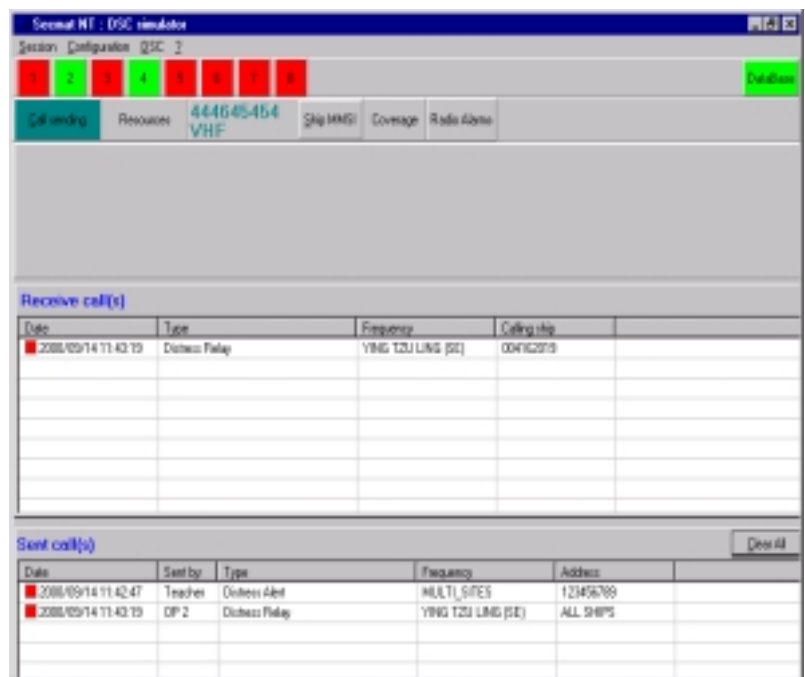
Seemat NT : DSC simulator

Session Configuration DSC ?

1 2 3 4 5 6 7 8

DataBase

Call sending Resources 444645454 VHF Ship MMSI Coverage Radio Alarms

Receive call(s)

| Date | Type | Frequency | Calling ship |
|---|---|---|---|
| 2008/09/14 11:43:19 | Distress Relay | YING TZU LING (SE) | 004162019 |

Sent call(s)

Clear All

| Date | Sent by | Type | Frequency | Address |
|---|---|---|---|---|
| 2008/09/14 11:42:47 | Teacher | Distress Alert | MULTI_SITES | 123456789 |
| 2008/09/14 11:43:19 | OP 2 | Distress Relay | YING TZU LING (SE) | ALL SHIPS |